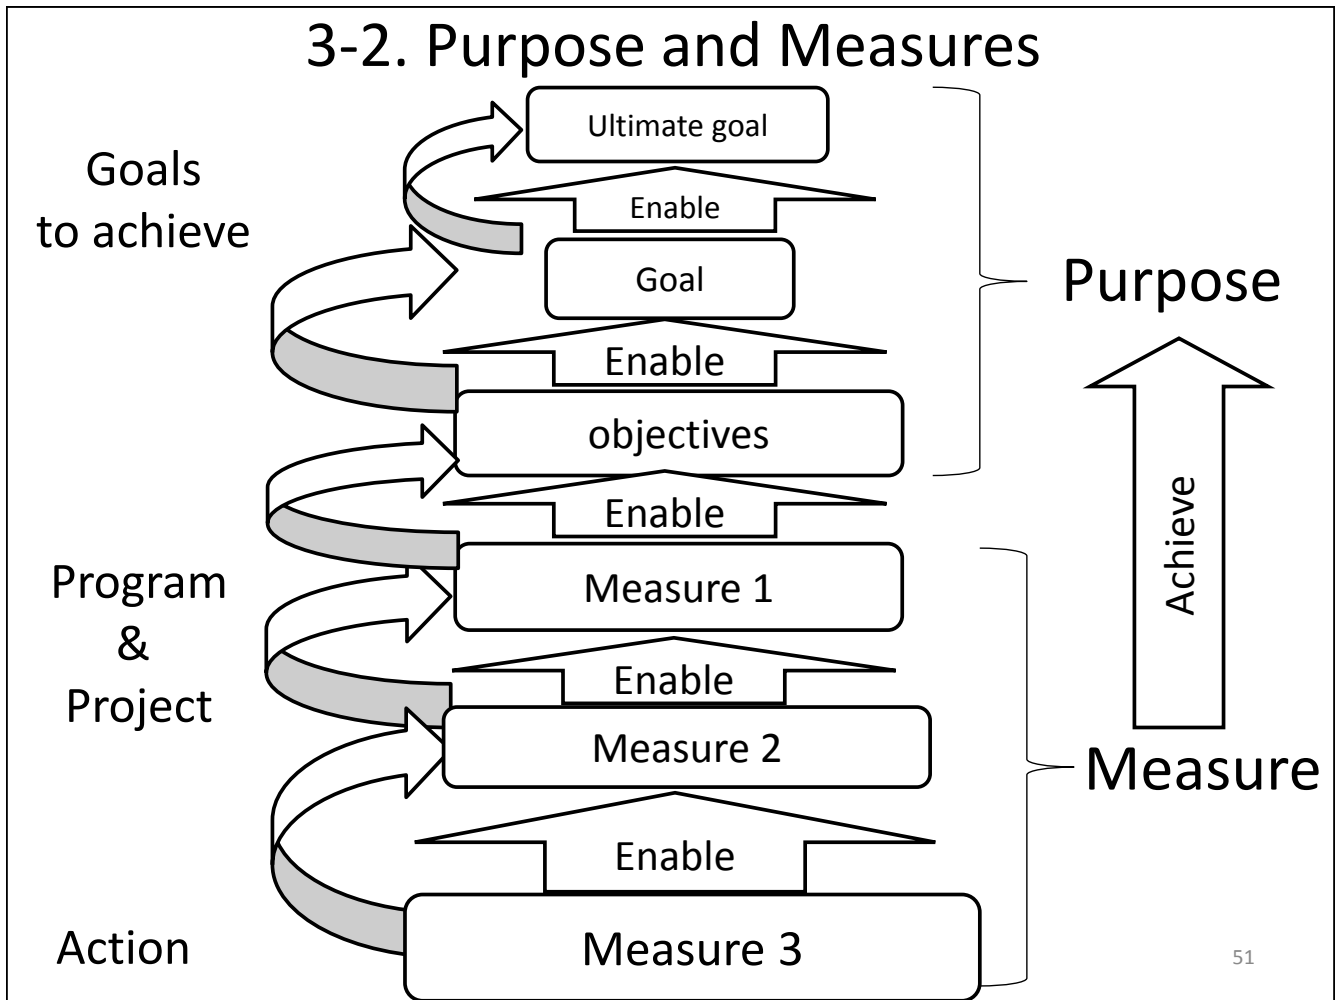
3-2. Purpose and Measures

Goals to achieve

Ultimate goal

Enable

Goal

Enable

objectives

Enable

Measure 1

Enable

Measure 2

Enable

Measure 3

Program & Project

Action

Purpose

Achieve

Measure

51